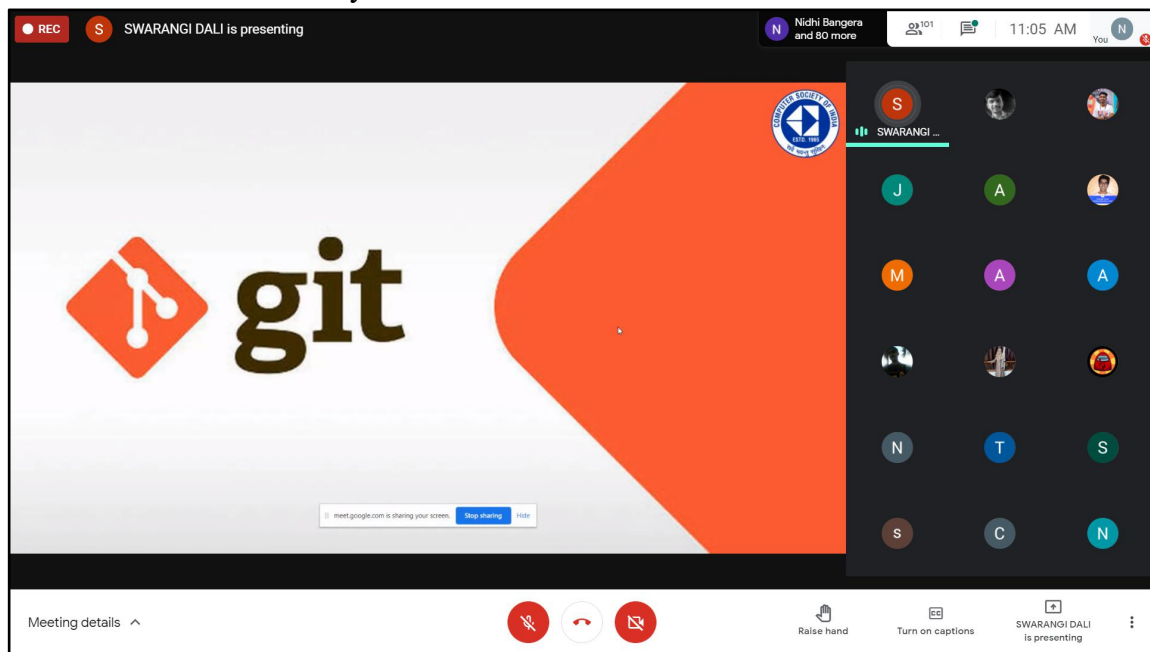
REC S SWARANGI DALI is presenting

N Nidhi Bangera and 80 more

101

11:05 AM

N You

COMPUTER SOCIETY OF INDIA ESTD. 1965

git

meet.google.com is sharing your screen. Stop sharing Hide

S SWARANGI ...

J A

M A A

N T S

S C N

Meeting details

Raise hand

CC Turn on captions

SWARANGI DALI is presenting